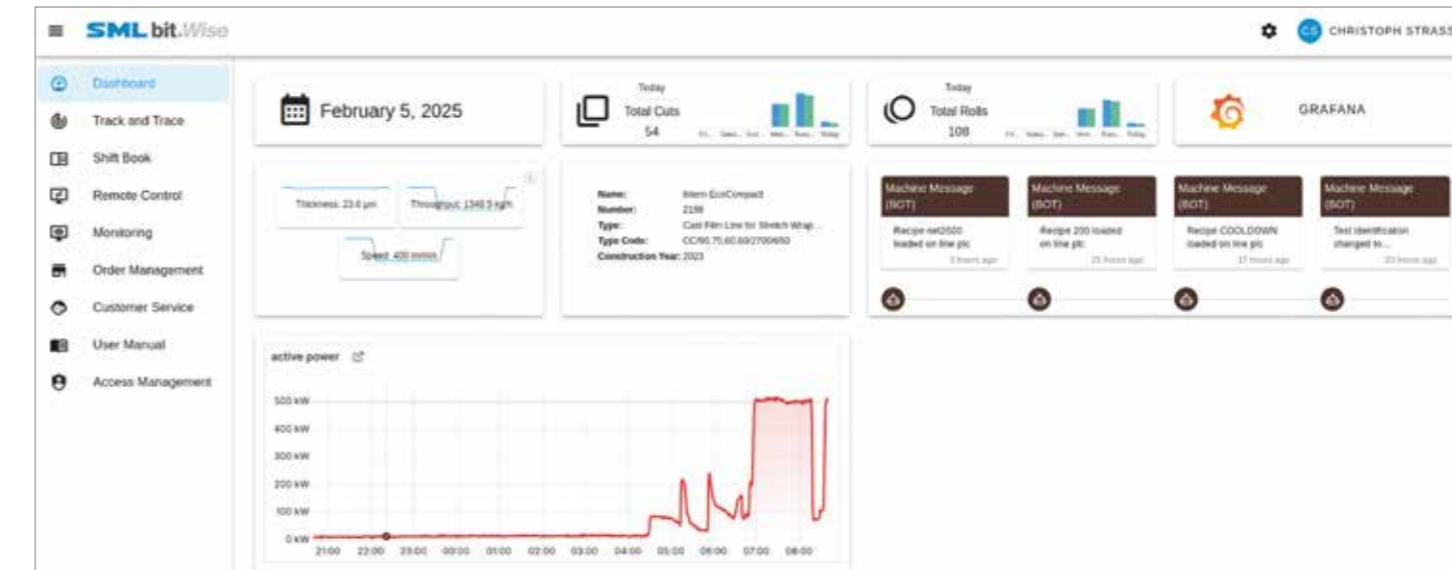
SML bit.Wise

CS CHRISTOPH STRASS

Dashboard
Track and Trace
Shift Book
Remote Control
Monitoring
Order Management
Customer Service
User Manual
Access Management

February 5, 2025

Today
Total Cuts
54

Today
Total Rolls
108

GRAFANA

Thickness: 23.6 µm
Throughput: 1348.3 kg/h
Speed: 400 m/min

Name: Intern EcoCompact
Number: 2198
Type: Cast Film Line for Stretch Wrap...
Type Code: CC/80.75.60.60/2700/650
Construction Year: 2023

Machine Message (BOT)
Recipe net2500 loaded on line plc
3 hours ago

Machine Message (BOT)
Recipe 200 loaded on line plc
15 hours ago

Machine Message (BOT)
Recipe COOLDOWN loaded on line plc
17 hours ago

Machine Message (BOT)
Test identification changed to...
20 hours ago

active power

500 kW
400 kW
300 kW
200 kW
100 kW
0 kW
21:00 22:00 23:00 00:00 01:00 02:00 03:00 04:00 05:00 06:00 07:00 08:00